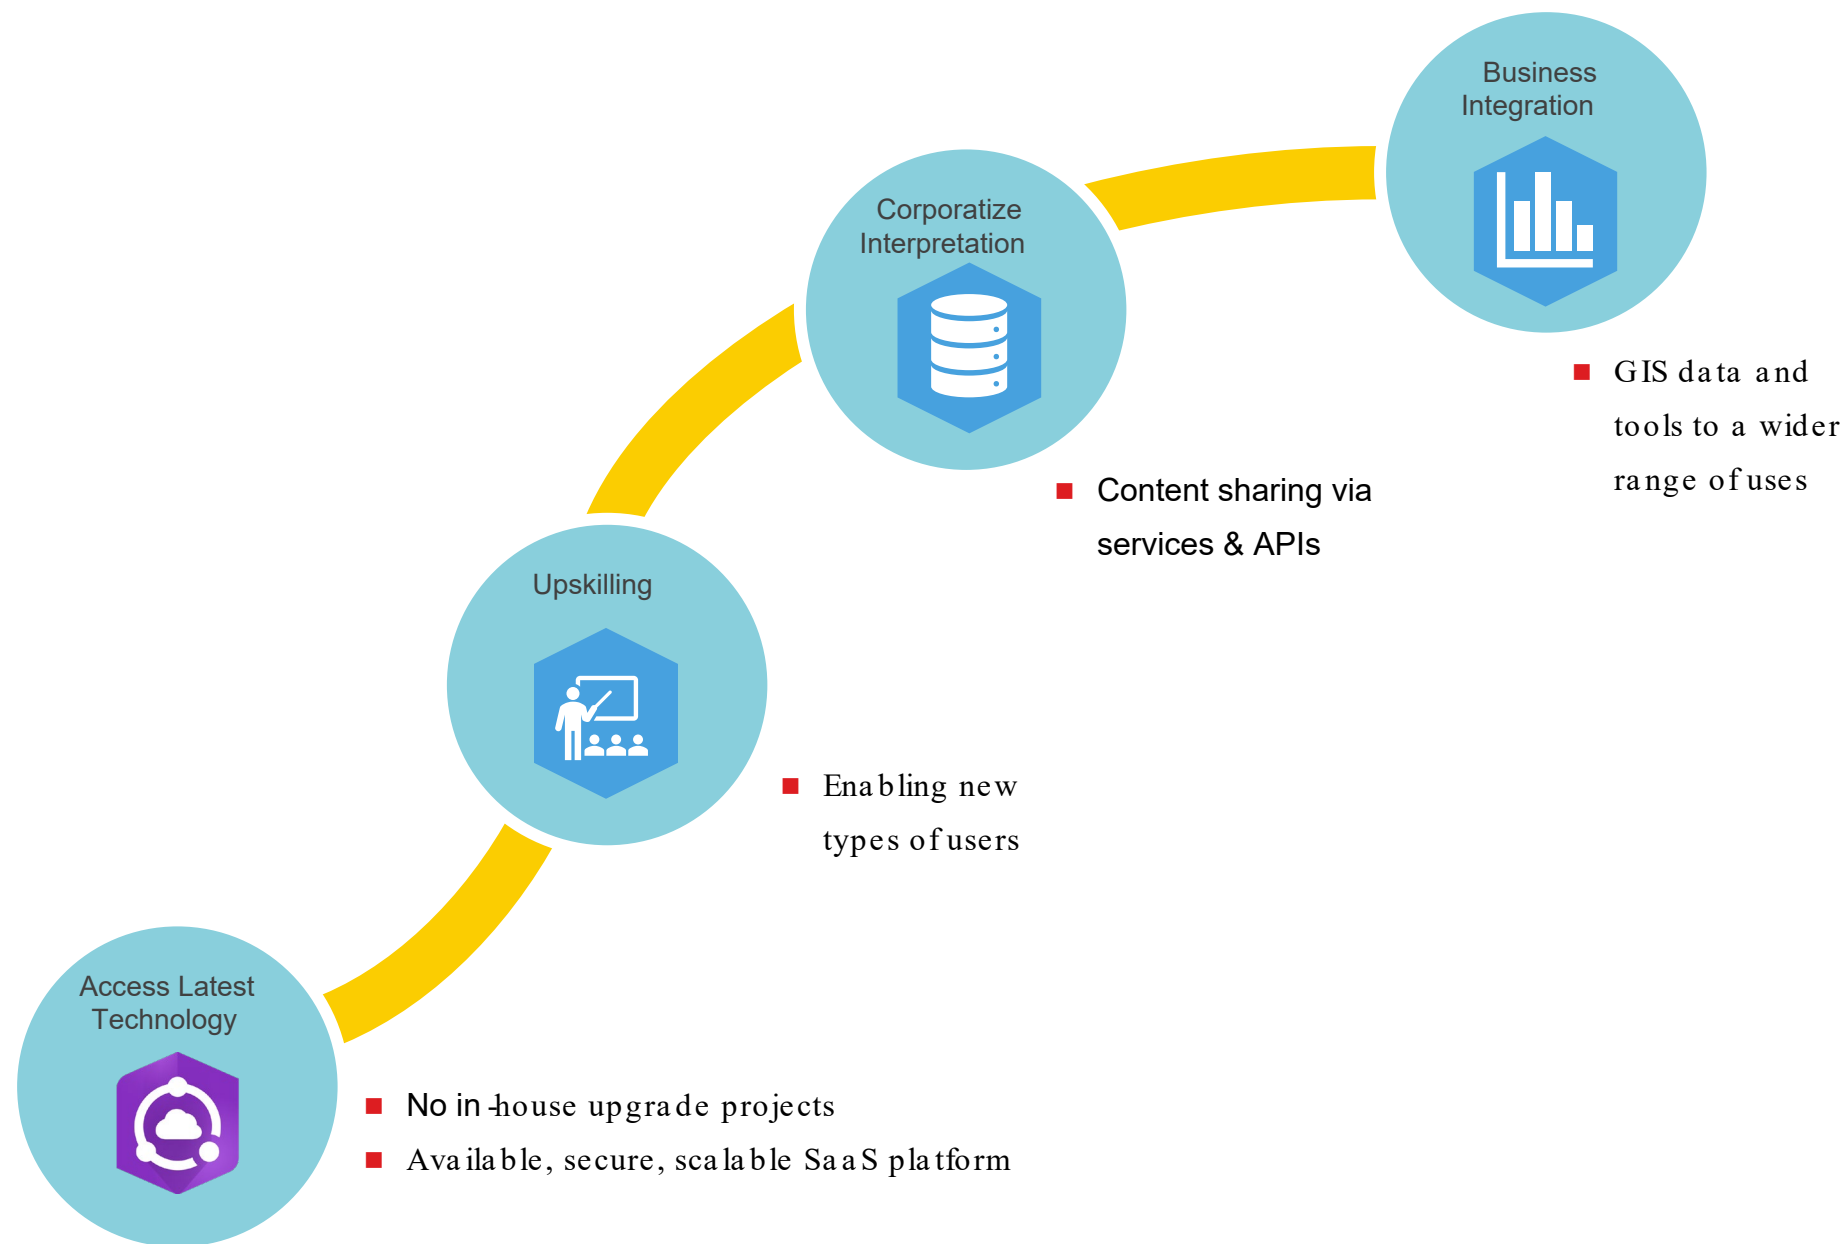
Business Integration

GIS data and tools to a wider range of uses

Corporatize Interpretation

Content sharing via services & APIs

Upskilling

Enabling new types of users

Access Latest Technology

No in-house upgrade projects
Available, secure, scalable SaaS platform